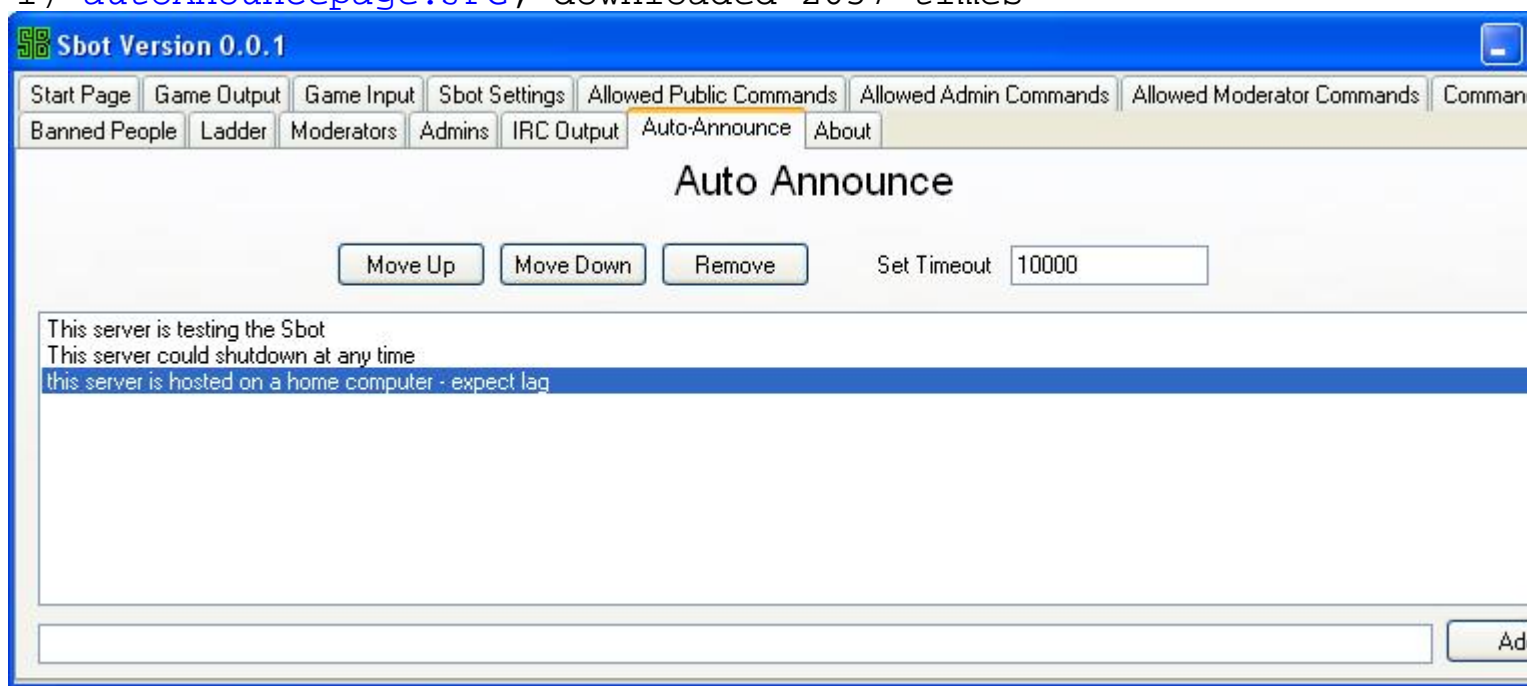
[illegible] downloaded 2037 times

SB Sbot Version 0.0.1

Start Page | Game Output | Game Input | Sbot Settings | Allowed Public Commands | Allowed Admin Commands | Allowed Moderator Commands | Comman

Banned People | Ladder | Moderators | Admins | IRC Output | Auto-Announce | About

Auto Announce

Move Up | Move Down | Remove | Set Timeout 10000

This server is testing the Sbot
This server could shutdown at any time
this server is hosted on a home computer - expect lag

Ad